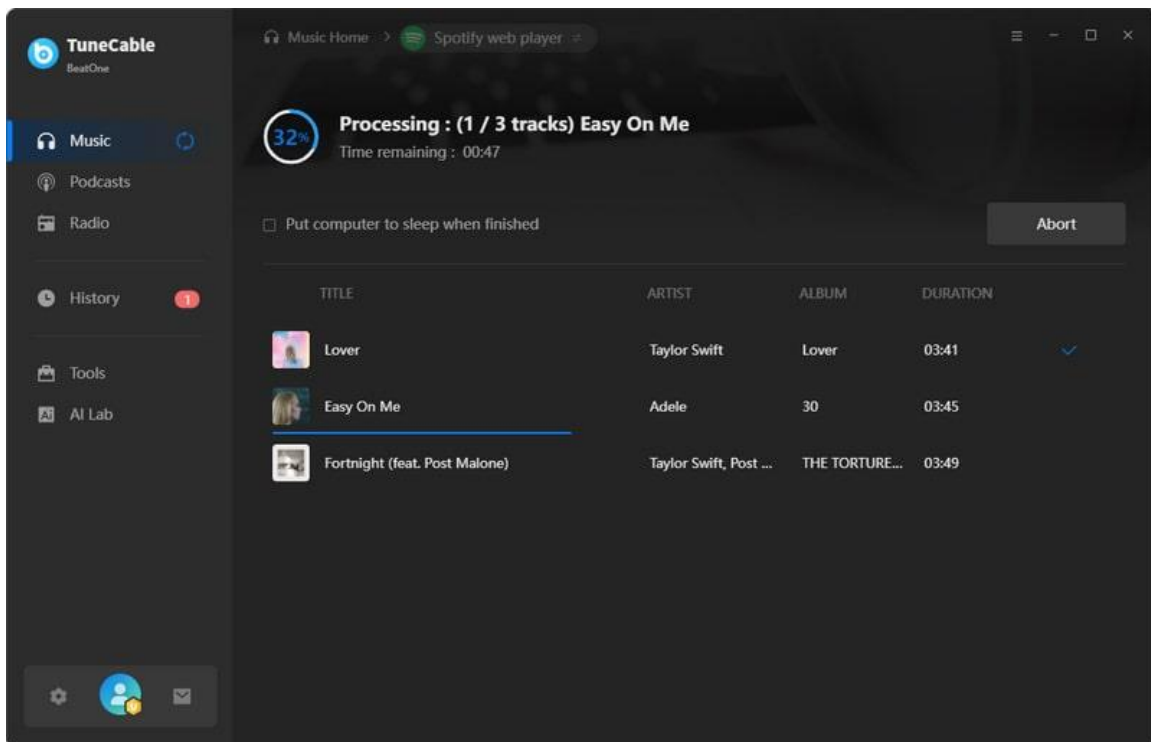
TuneCable
BeatOne

Music
Podcasts
Radio

History 1

Tools
AI Lab

Music Home > Spotify web player

32%

Processing : (1 / 3 tracks) Easy On Me
Time remaining : 00:47

Put computer to sleep when finished

Abort

| TITLE | ARTIST | ALBUM | DURATION |
|---|---|---|---|
| Lover | Taylor Swift | Lover | 03:41 |
| Easy On Me | Adele | 30 | 03:45 |
| Fortnight (feat. Post Malone) | Taylor Swift, Post ... | THE TORTURE... | 03:49 |